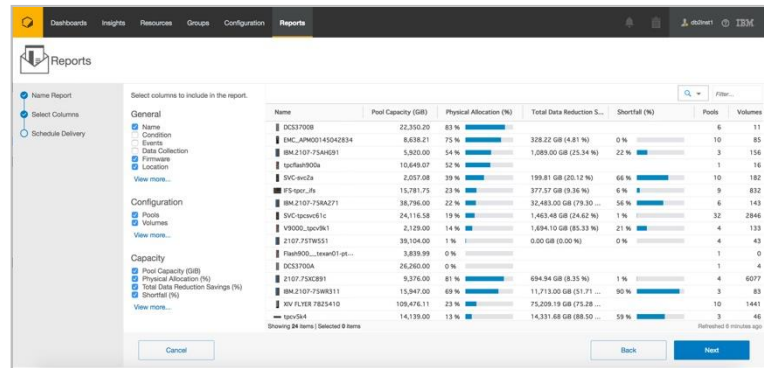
Dashboards Insights Resources Groups Configuration Reports

db2inst1 IBM

Reports

Name Report

Select Columns

Schedule Delivery

Select columns to include in the report.

General
Name
Condition
Events
Data Collection
Firmware
Location
View more...

Configuration
Pools
Volumes
View more...

Capacity
Pool Capacity (GiB)
Physical Allocation (%)
Total Data Reduction Savings (%)
Shortfall (%)
View more...

Filter...

| Name | Pool Capacity (GiB) | Physical Allocation (%) | Total Data Reduction S... | Shortfall (%) | Pools | Volumes |
|---|---|---|---|---|---|---|
| DCS3700B | 22,350.20 | 83 % | | | 6 | 11 |
| EMC_APM00145042834 | 8,638.21 | 75 % | 328.22 GiB (4.81 %) | 0 % | 10 | 85 |
| IBM.2107-75AHG91 | 5,920.00 | 54 % | 1,089.00 GiB (25.34 %) | 22 % | 3 | 156 |
| tpcflash900a | 10,649.07 | 52 % | | | 1 | 16 |
| SVC-svc2a | 2,057.08 | 39 % | 199.81 GiB (20.12 %) | 66 % | 10 | 182 |
| IFS-tpcr_ifs | 15,781.75 | 23 % | 377.57 GiB (9.36 %) | 6 % | 9 | 832 |
| IBM.2107-75RA271 | 38,796.00 | 22 % | 32,483.00 GiB (79.30 ... | 56 % | 6 | 143 |
| SVC-tpcsvc61c | 24,116.58 | 19 % | 1,463.48 GiB (24.62 %) | 1 % | 32 | 2846 |
| V9000_tpcv9k1 | 2,129.00 | 14 % | 1,694.10 GiB (85.33 %) | 21 % | 4 | 133 |
| 2107.75TWS51 | 39,104.00 | 1 % | 0.00 GiB (0.00 %) | 0 % | 4 | 43 |
| Flash900__texan01-pt... | 3,839.99 | 0 % | | | 1 | 0 |
| DCS3700A | 26,260.00 | 0 % | | | 1 | 4 |
| 2107.75XC891 | 9,376.00 | 61 % | 694.94 GiB (8.35 %) | 1 % | 4 | 6077 |
| IBM.2107-75WR311 | 15,947.00 | 69 % | 11,713.00 GiB (51.71 ... | 90 % | 3 | 83 |
| XIV FLYER 7825410 | 109,476.11 | 23 % | 75,209.19 GiB (75.28 ... | | 10 | 1441 |
| tpcv5k4 | 14,139.00 | 13 % | 14,331.68 GiB (88.50 ... | 59 % | 3 | 46 |

Showing 24 items | Selected 0 items

Refreshed 6 minutes ago

Cancel

Back

Next